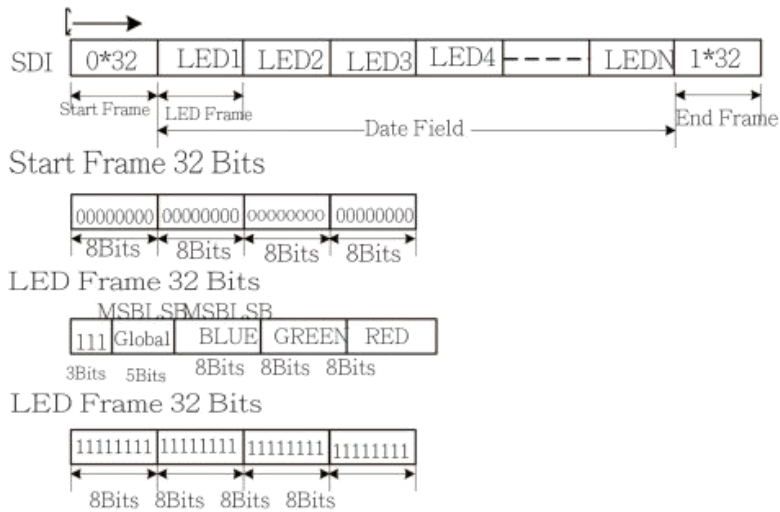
SDI

| 0*32 | LED1 | LED2 | LED3 | LED4 | - - - - | LEDN | 1*32 |
|---|---|---|---|---|---|---|---|

Start Frame   LED Frame   Date Field   End Frame

Start Frame 32 Bits

| 00000000 | 00000000 | 00000000 | 00000000 |
|---|---|---|---|
| 8Bits | 8Bits | 8Bits | 8Bits |

LED Frame 32 Bits

MSBLSBMSBLSB

| 111 | Global | BLUE | GREEN | RED |
|---|---|---|---|---|
| 3Bits | 5Bits | 8Bits | 8Bits | 8Bits |

LED Frame 32 Bits

| 11111111 | 11111111 | 11111111 | 11111111 |
|---|---|---|---|
| 8Bits | 8Bits | 8Bits | 8Bits |